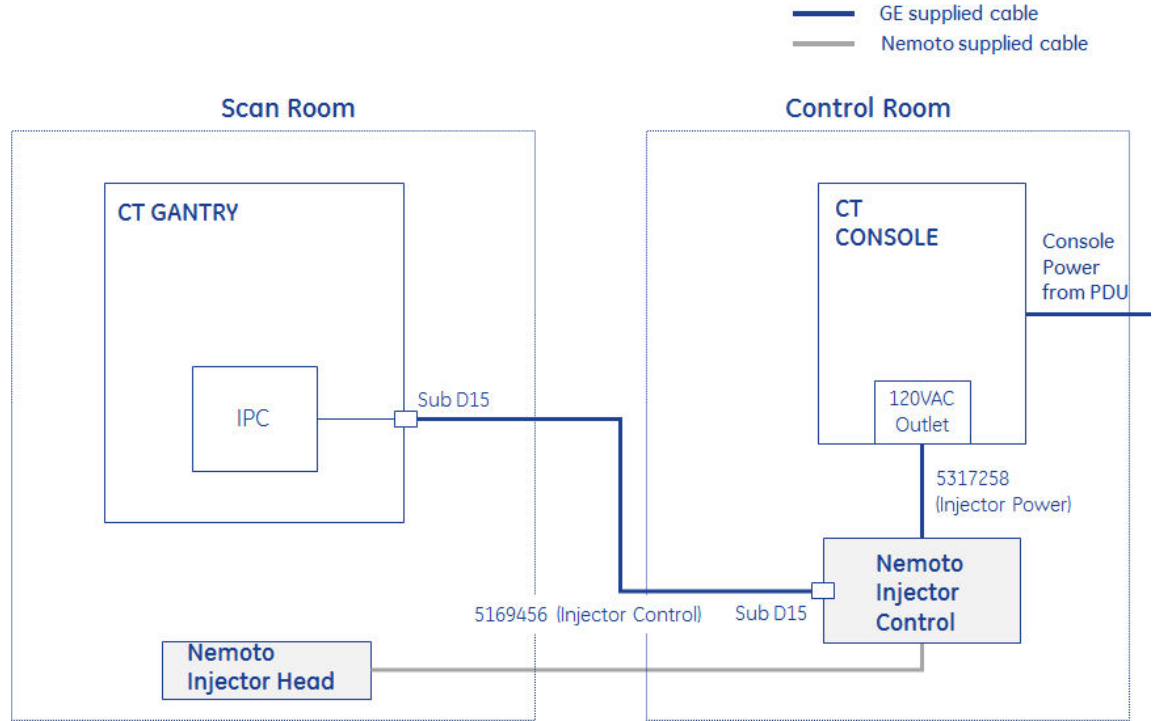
GE supplied cable
Nemoto supplied cable

Scan Room

Control Room

CT GANTRY

IPC

Sub D15

CT CONSOLE

Console Power from PDU

120VAC Outlet

5317258 (Injector Power)

Nemoto Injector Control

5169456 (Injector Control)

Sub D15

Nemoto Injector Head